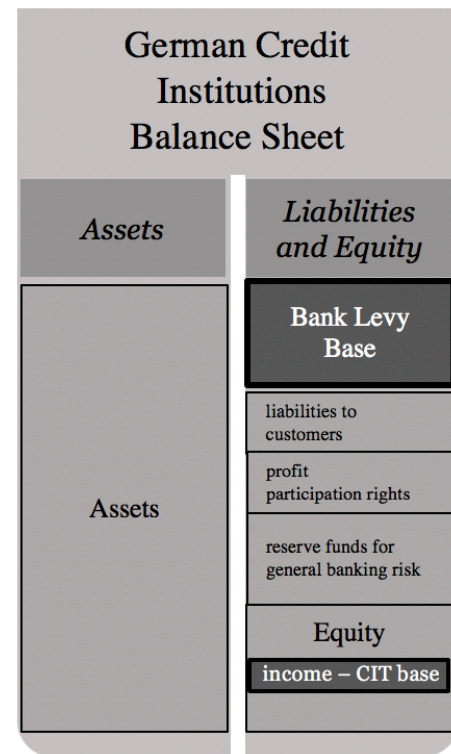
German Credit Institutions Balance Sheet

Assets

Liabilities and Equity

Bank Levy Base

liabilities to customers

profit participation rights

Assets

reserve funds for general banking risk

Equity

income – CIT base